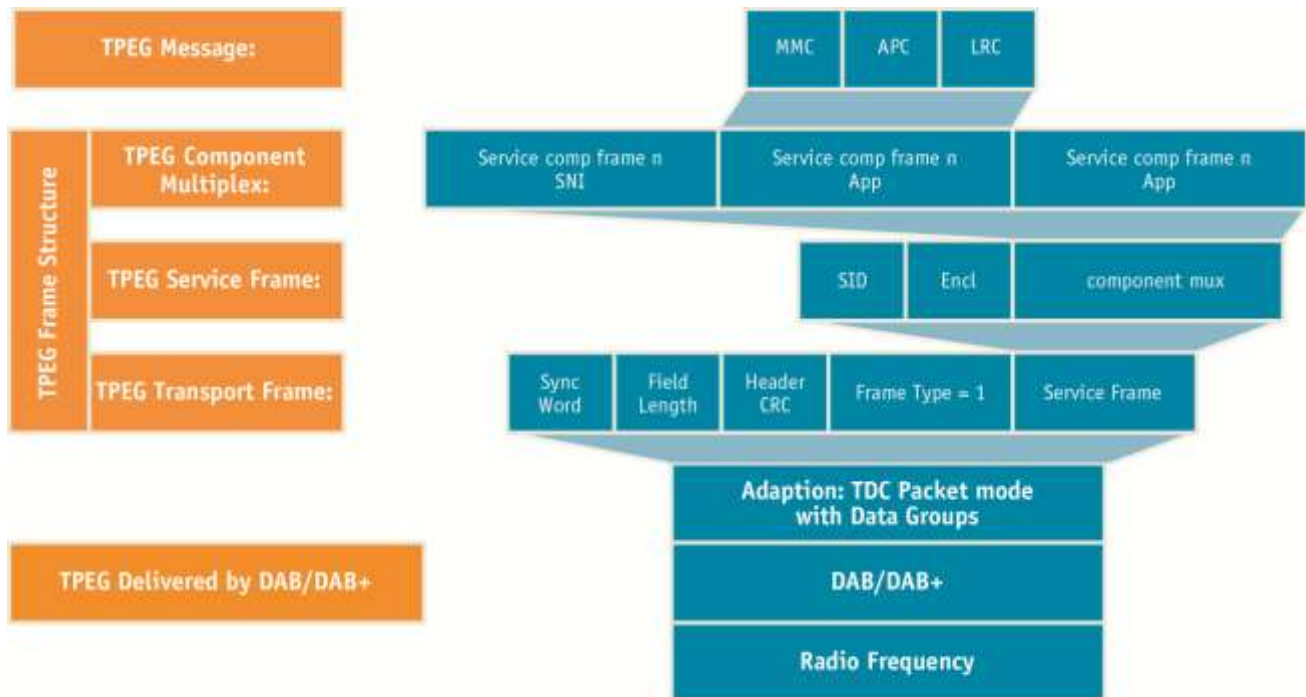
TPEG Message:

MMC

APC

LRC

TPEG Frame Structure

TPEG Component Multiplex:

Service comp frame n SNI

Service comp frame n App

Service comp frame n App

TPEG Service Frame:

SID

Encl

component mux

TPEG Transport Frame:

Sync Word

Field Length

Header CRC

Frame Type = 1

Service Frame

Adaption: TDC Packet mode with Data Groups

TPEG Delivered by DAB/DAB+

DAB/DAB+

Radio Frequency